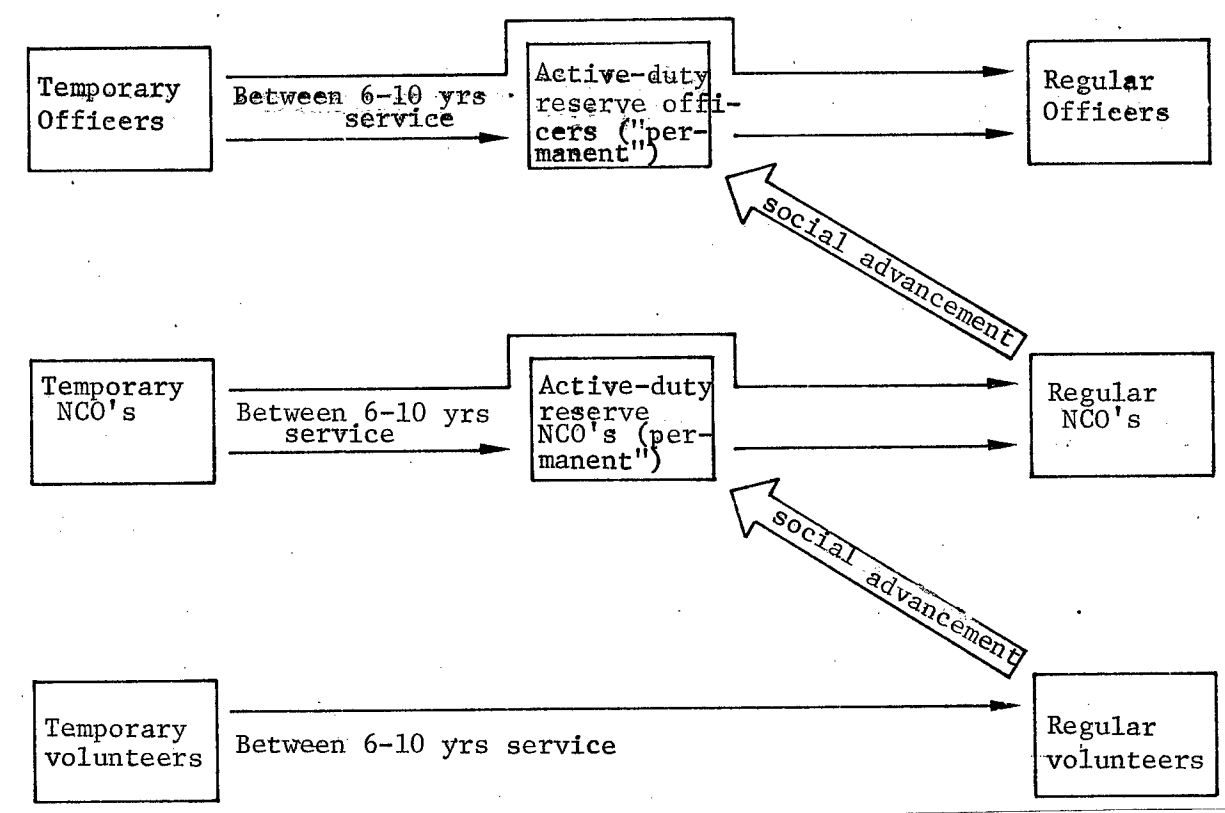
Temporary Officers

Between 6-10 yrs service

Active-duty reserve officers ("permanent")

Regular Officers

social advancement

Temporary NCO's

Between 6-10 yrs service

Active-duty reserve NCO's (permanent")

Regular NCO's

social advancement

Temporary volunteers

Between 6-10 yrs service

Regular volunteers